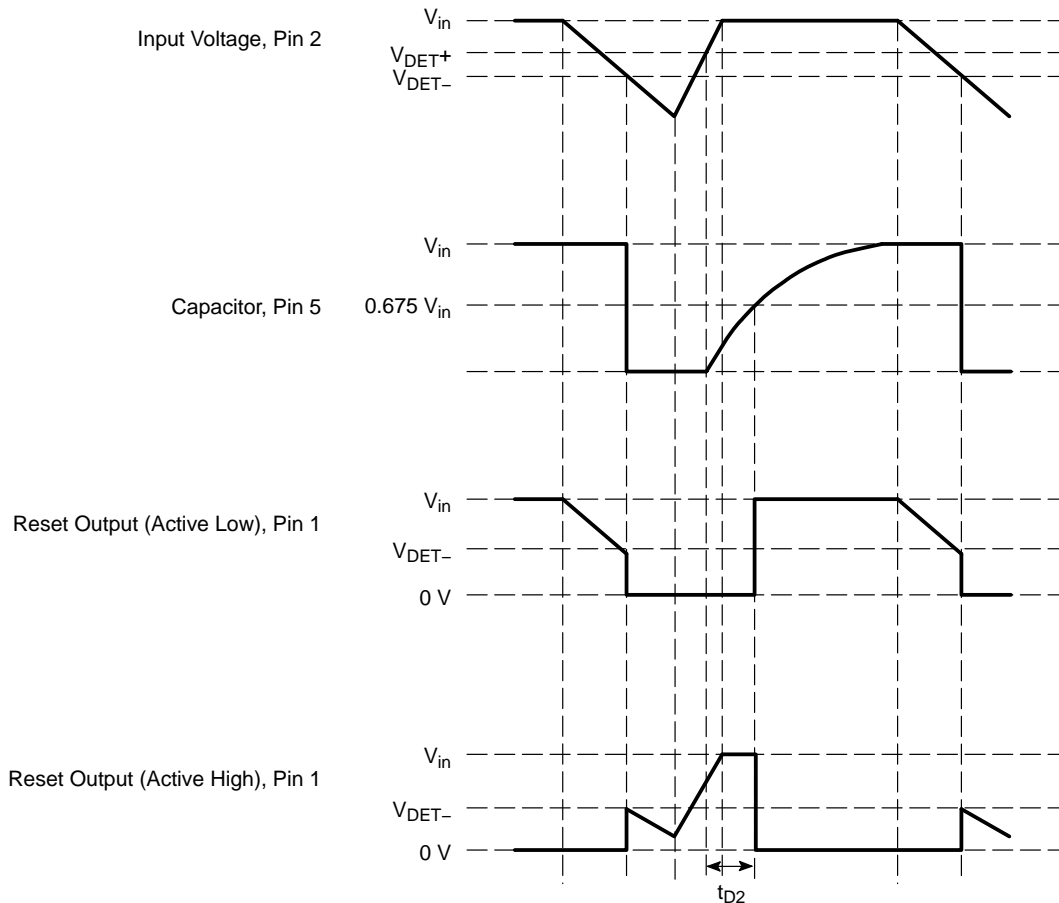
Input Voltage, Pin 2

$V_{in}$

$V_{DET}+$

$V_{DET-}$

Capacitor, Pin 5

$V_{in}$

$0.675\ V_{in}$

Reset Output (Active Low), Pin 1

$V_{in}$

$V_{DET-}$

0 V

Reset Output (Active High), Pin 1

$V_{in}$

$V_{DET-}$

0 V

$t_{D2}$